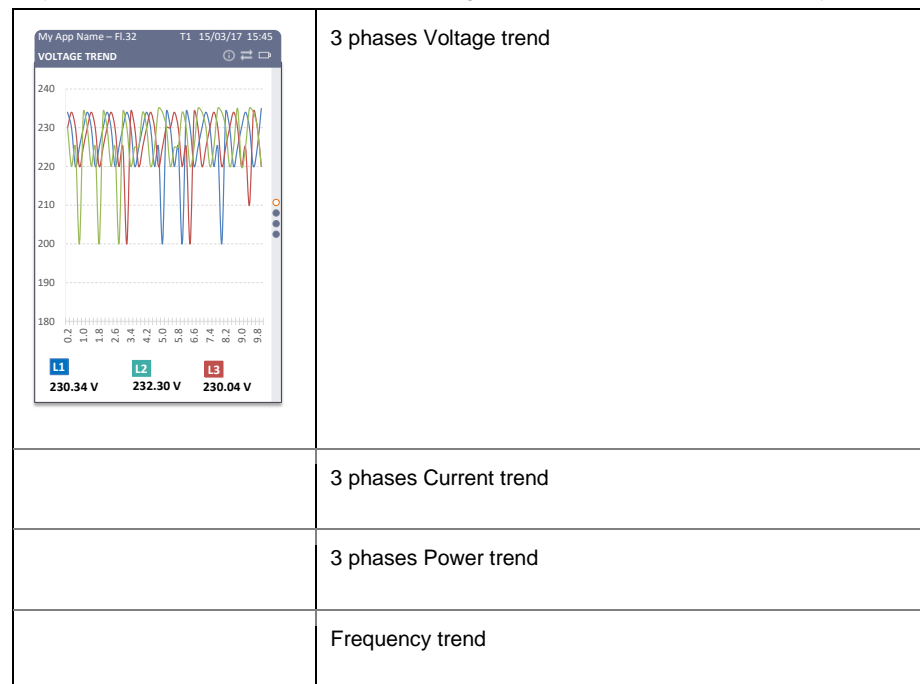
| My App Name – Fl.32 T1 15/03/17 15:45 VOLTAGE TREND 240 230 220 210 200 190 180 0.2 1.0 1.8 2.6 3.4 4.2 5.0 5.8 6.6 7.4 8.2 9.0 9.8 L1 230.34 V L2 232.30 V L3 230.04 V | 3 phases Voltage trend |
|---|---|
| | 3 phases Current trend |
| | 3 phases Power trend |
| | Frequency trend |